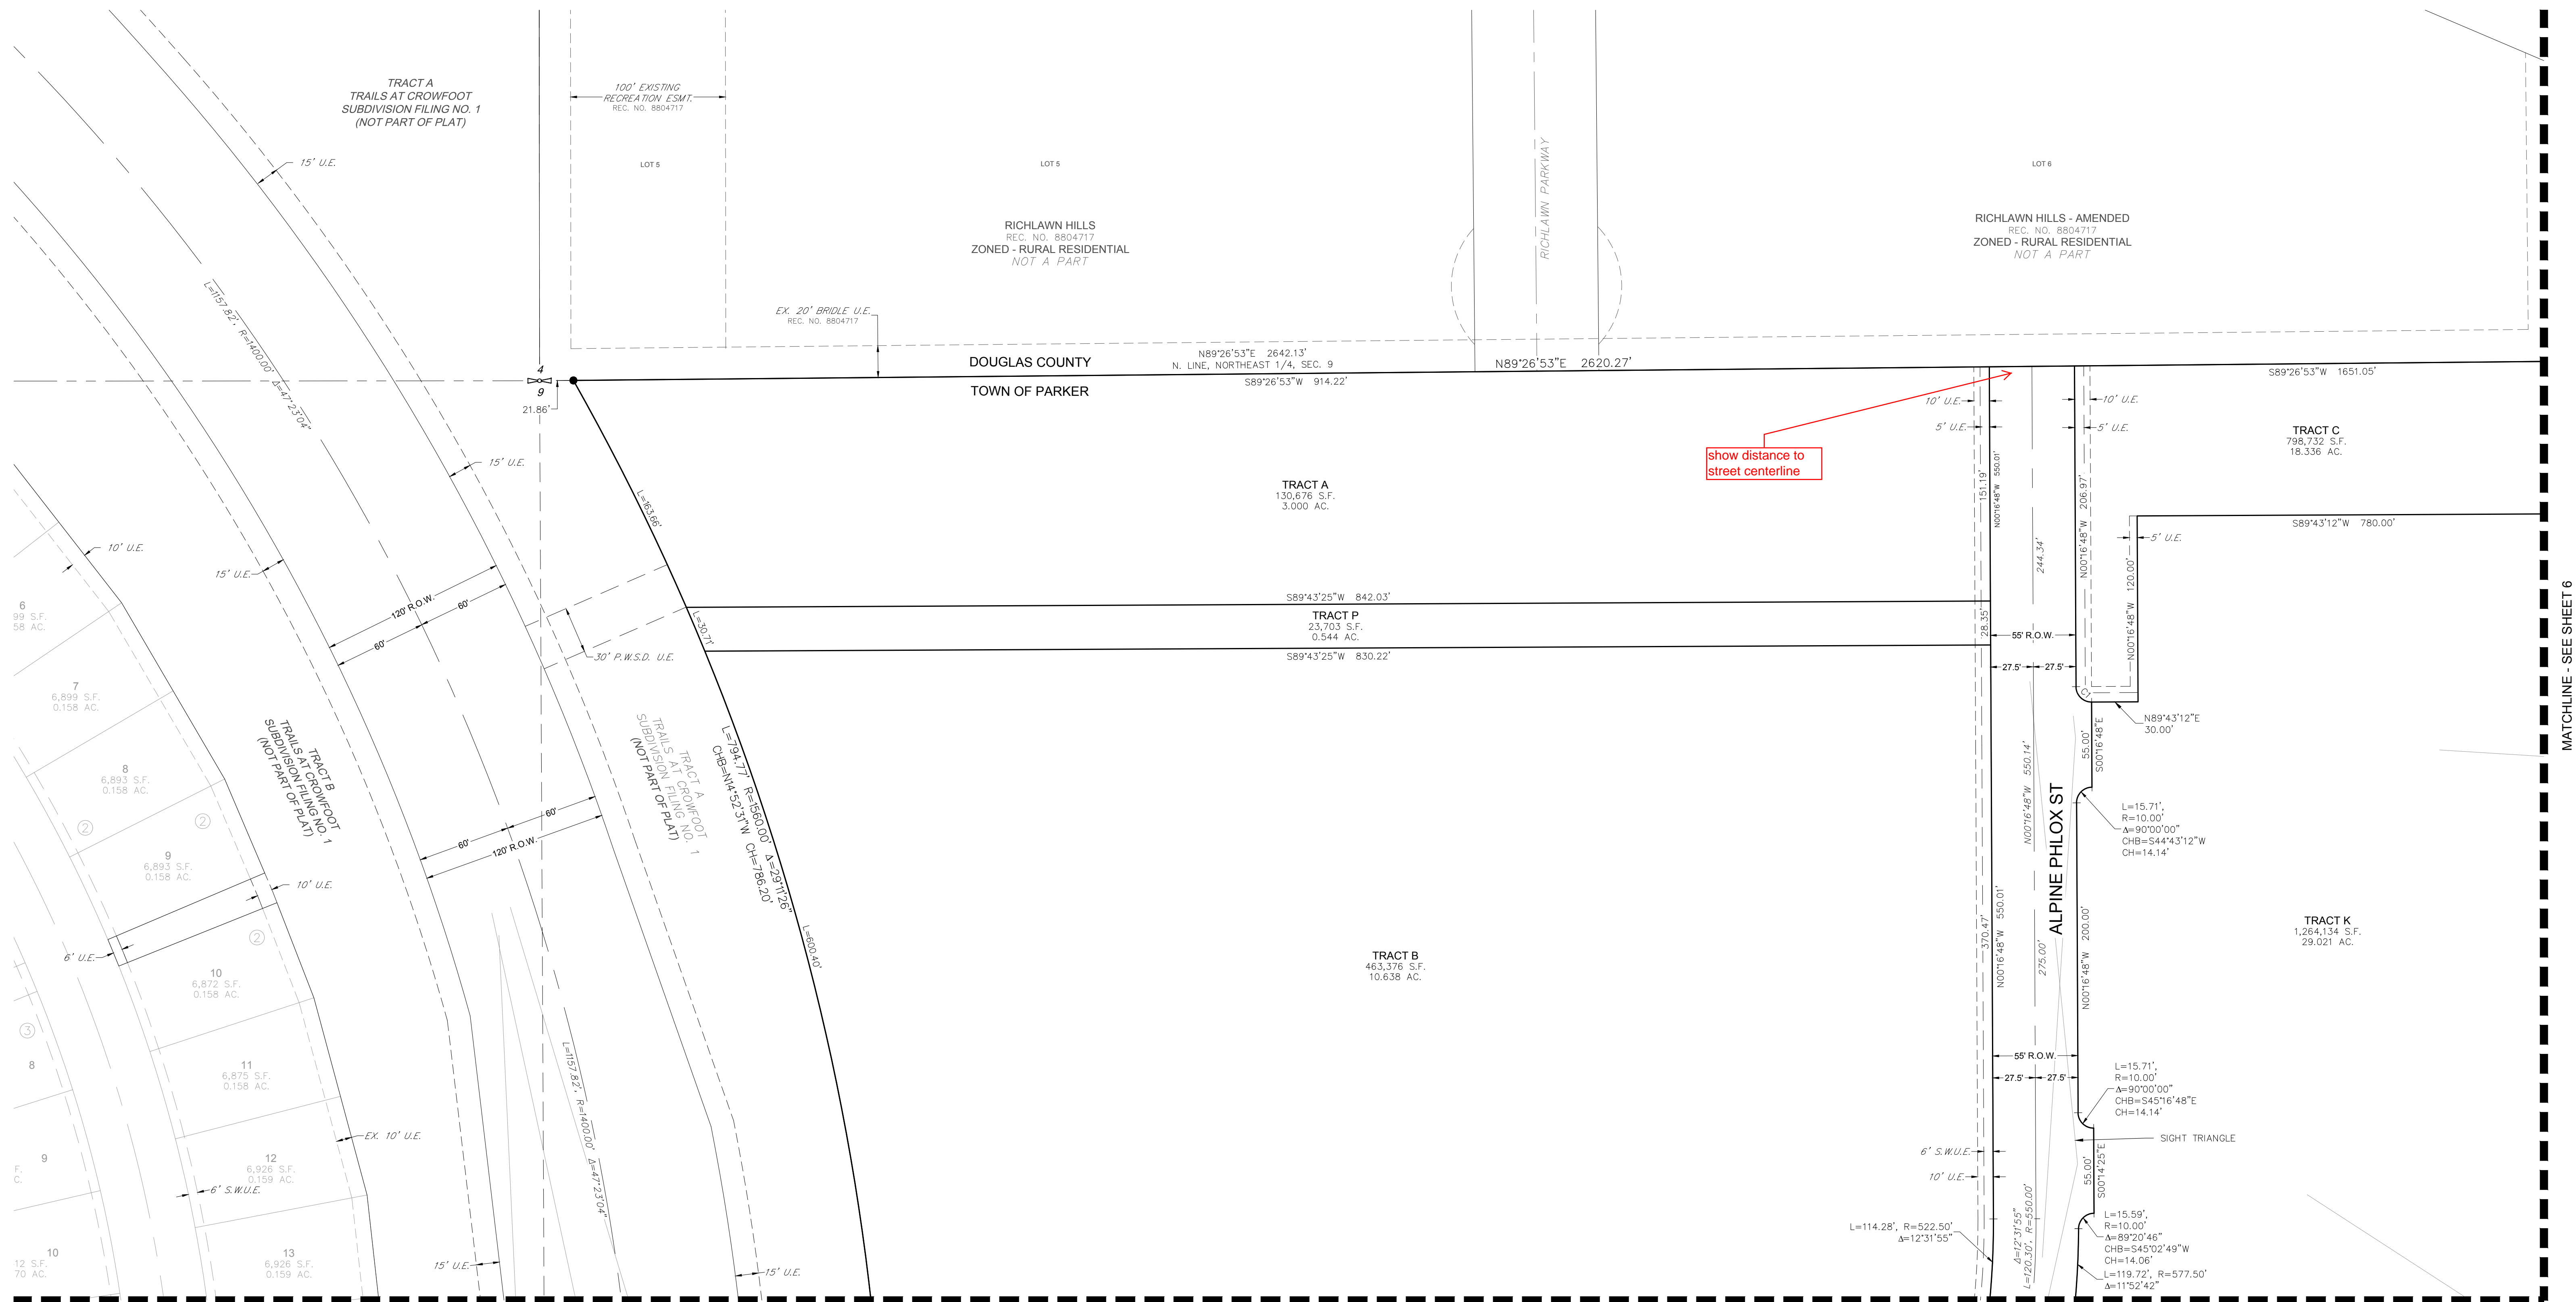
TRACT A
TRAILS AT CROWFOOT
SUBDIVISION FILING NO. 1
(NOT PART OF PLAT)

100' EXISTING
RECREATION ESMT.
REC. NO. 8804717

LOT 5

LOT 5

LOT 6

15' U.E.

RICHLAWN HILLS
REC. NO. 8804717
ZONED - RURAL RESIDENTIAL
NOT A PART

RICHLAWN PARKWAY

RICHLAWN HILLS - AMENDED
REC. NO. 8804717
ZONED - RURAL RESIDENTIAL
NOT A PART

L=1157.82', R=1400.00', Δ=47°23'04"

EX. 20' BRIDLE U.E.
REC. NO. 8804717

DOUGLAS COUNTY
N89°26'53"E 2642.13'
N. LINE, NORTHEAST 1/4, SEC. 9
N89°26'53"E 2620.27'
S89°26'53"W 1651.05'

4
9
21.86'

TOWN OF PARKER
S89°26'53"W 914.22'

10' U.E.
10' U.E.
5' U.E.
5' U.E.

show distance to street centerline

TRACT C
798,732 S.F.
18.336 AC.

15' U.E.

TRACT A
130,676 S.F.
3.000 AC.

L=163.66'

151.19'
N00°16'48"W 550.01'
244.34'
206.97'
N00°16'48"W
S89°43'12"W 780.00'
5' U.E.
120.00'
N00°16'48"W

10' U.E.
15' U.E.

6
99 S.F.
58 AC.

120' R.O.W.
60'
60'

S89°43'25"W 842.03'
TRACT P
23,703 S.F.
0.544 AC.
S89°43'25"W 830.22'

L=30.71'
30' P.W.S.D. U.E.

28.35'
55' R.O.W.
27.5' 27.5'

7
6,899 S.F.
0.158 AC.

N89°43'12"E
30.00'

TRACT B
TRAILS AT CROWFOOT
SUBDIVISION FILING NO. 1
(NOT PART OF PLAT)

TRACT A
TRAILS AT CROWFOOT
SUBDIVISION FILING NO. 1
(NOT PART OF PLAT)

L=794.77' R=1560.00' Δ=29°11'26"
CHB=N14°52'31"W CH=786.20'

8
6,893 S.F.
0.158 AC.

55.00'
S00°16'48"E
550.14'
N00°16'48"W

L=15.71',
R=10.00'
Δ=90°00'00"
CHB=S44°43'12"W
CH=14.14'

ALPINE PHLOX ST

MATCHLINE - SEE SHEET 6

2
2
9
6,893 S.F.
0.158 AC.

60'
60'
120' R.O.W.

10' U.E.

L=600.40'

2
10
6,872 S.F.
0.158 AC.

6' U.E.

TRACT B
463,376 S.F.
10.638 AC.

370.47'
N00°16'48"W 550.01'
275.00'
N00°16'48"W 200.00'

TRACT K
1,264,134 S.F.
29.021 AC.

3
8

11
6,875 S.F.
0.158 AC.

L=1157.82', R=1400.00', Δ=47°23'04"

55' R.O.W.
27.5' 27.5'

L=15.71',
R=10.00'
Δ=90°00'00"
CHB=S45°16'48"E
CH=14.14'

EX. 10' U.E.

SIGHT TRIANGLE

9
F.
C.

12
6,926 S.F.
0.159 AC.

6' S.W.U.E.

6' S.W.U.E.
10' U.E.

55.00'
S00°14'25"E

L=114.28', R=522.50'
Δ=12°31'55"

Δ=12°31'55"
L=120.30', R=550.00'

L=15.59',
R=10.00'
Δ=89°20'46"
CHB=S45°02'49"W
CH=14.06'

L=119.72', R=577.50'
Δ=11°52'42"

10
12 S.F.
70 AC.

13
6,926 S.F.
0.159 AC.

15' U.E.
15' U.E.